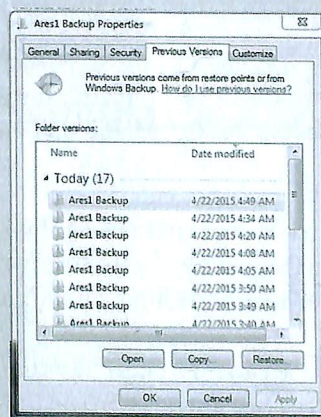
Ares1 Backup Properties

General | Sharing | Security | Previous Versions | Customize

Previous versions come from restore points or from Windows Backup. How do I use previous versions?

Folder versions:

| Name | Date modified |
|---|---|
| ▴ Today (17) | |
| Ares1 Backup | 4/22/2015 4:49 AM |
| Ares1 Backup | 4/22/2015 4:34 AM |
| Ares1 Backup | 4/22/2015 4:20 AM |
| Ares1 Backup | 4/22/2015 4:08 AM |
| Ares1 Backup | 4/22/2015 4:05 AM |
| Ares1 Backup | 4/22/2015 3:50 AM |
| Ares1 Backup | 4/22/2015 3:49 AM |
| Ares1 Backup | 4/22/2015 3:40 AM |

Open | Copy | Restore

OK | Cancel | Apply